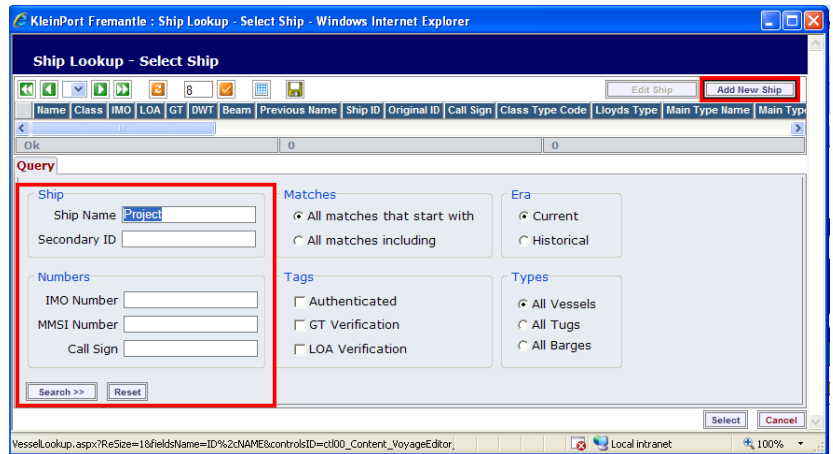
KleinPort Fremantle : Ship Lookup - Select Ship - Windows Internet Explorer

Ship Lookup - Select Ship

8

Edit Ship

Add New Ship

| Name | Class | IMO | LOA | GT | DWT | Beam | Previous Name | Ship ID | Original ID | Call Sign | Class Type Code | Lloyds Type | Main Type Name | Main Type |
|---|---|---|---|---|---|---|---|---|---|---|---|---|---|---|

Ok | 0 | 0

Query

Ship
Ship Name Project
Secondary ID

Numbers
IMO Number
MMSI Number
Call Sign

Search >>
Reset

Matches
All matches that start with
All matches including

Tags
Authenticated
GT Verification
LOA Verification

Era
Current
Historical

Types
All Vessels
All Tugs
All Barges

Select
Cancel

VesselLookup.aspx?ReSize=1&fieldsName=ID%2cNAME&controlsID=ctl00_Content_VoyageEditor

Local intranet

100%